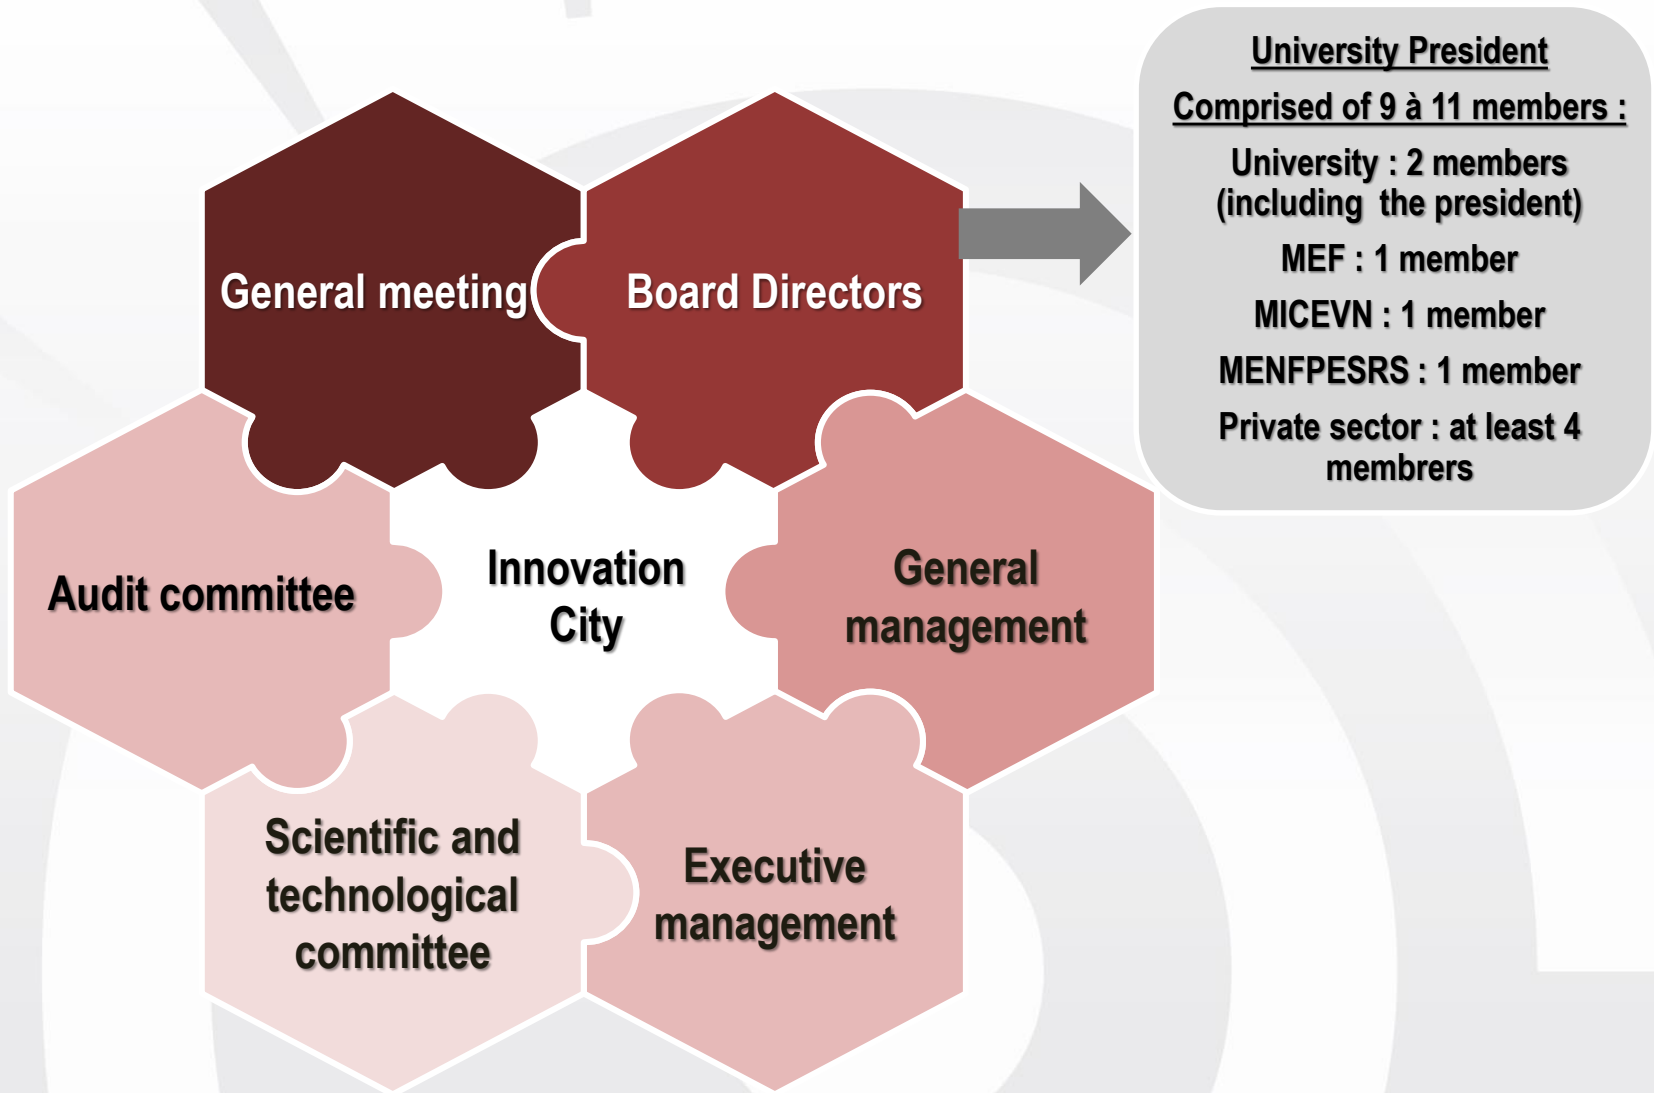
General meeting

Board Directors

University President

Comprised of 9 à 11 members :

University : 2 members (including the president)

MEF : 1 member

MICEVN : 1 member

MENFPESRS : 1 member

Private sector : at least 4 membrers

Audit committee

Innovation City

General management

Scientific and technological committee

Executive management